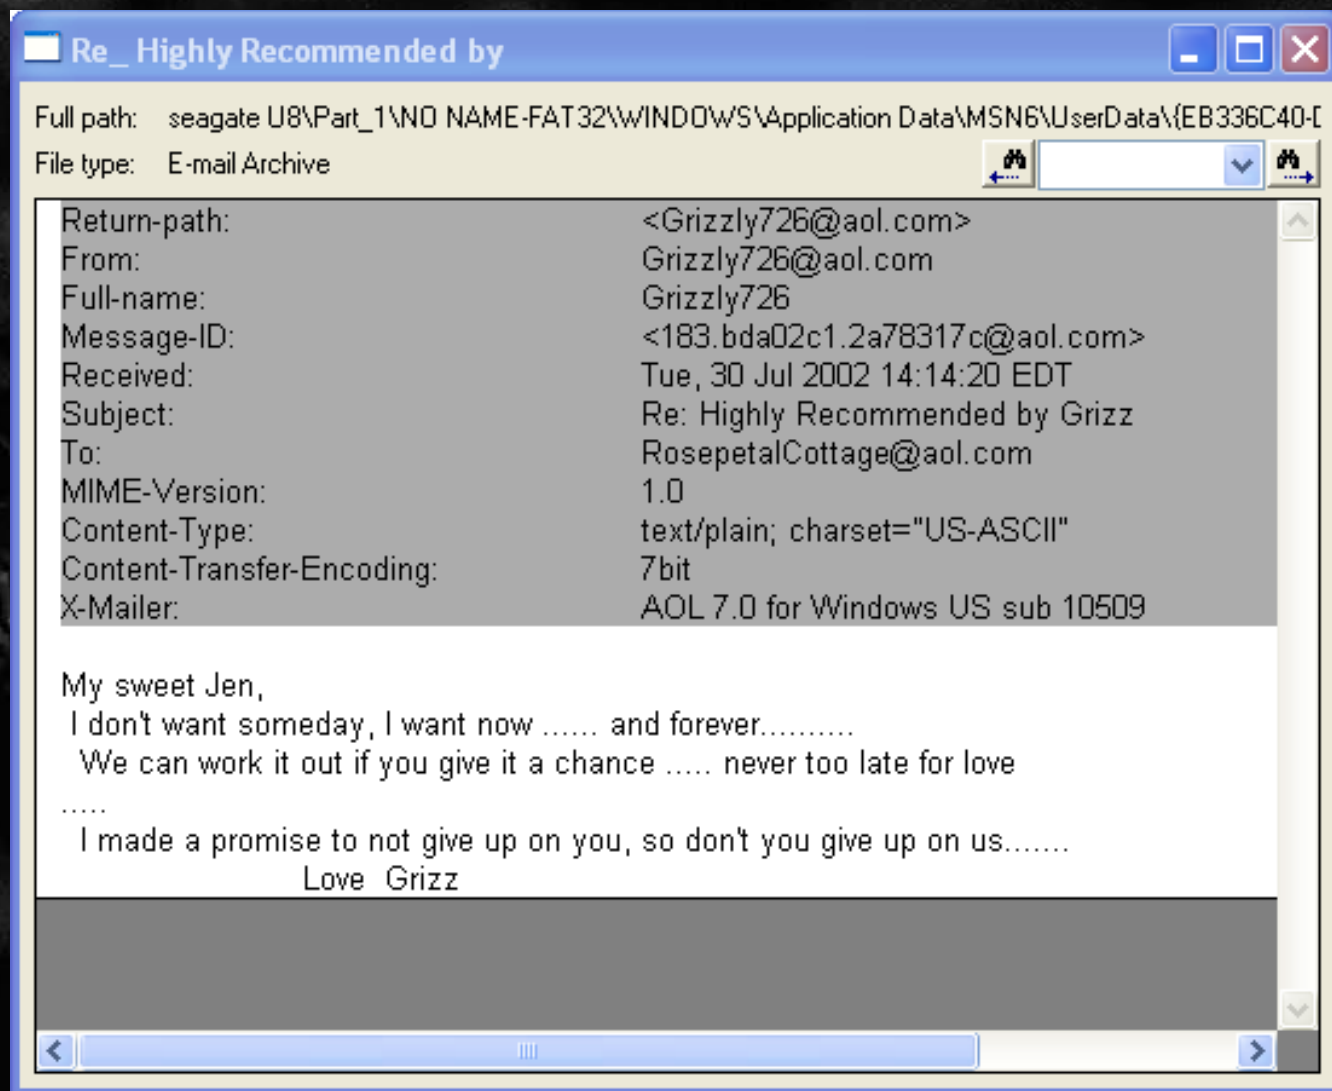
Re_ Highly Recommended by

Full path: seagate U8\Part_1\NO NAME-FAT32\WINDOWS\Application Data\MSN6\UserData\{EB336C40-[

File type: E-mail Archive

| | |
|---|---|
| Return-path: | <Grizzly726@aol.com> |
| From: | Grizzly726@aol.com |
| Full-name: | Grizzly726 |
| Message-ID: | <183.bda02c1.2a78317c@aol.com> |
| Received: | Tue, 30 Jul 2002 14:14:20 EDT |
| Subject: | Re: Highly Recommended by Grizz |
| To: | RosepetalCottage@aol.com |
| MIME-Version: | 1.0 |
| Content-Type: | text/plain; charset="US-ASCII" |
| Content-Transfer-Encoding: | 7bit |
| X-Mailer: | AOL 7.0 for Windows US sub 10509 |

My sweet Jen,
I don't want someday, I want now ...... and forever..........
We can work it out if you give it a chance ..... never too late for love
.....
I made a promise to not give up on you, so don't you give up on us.......
Love Grizz